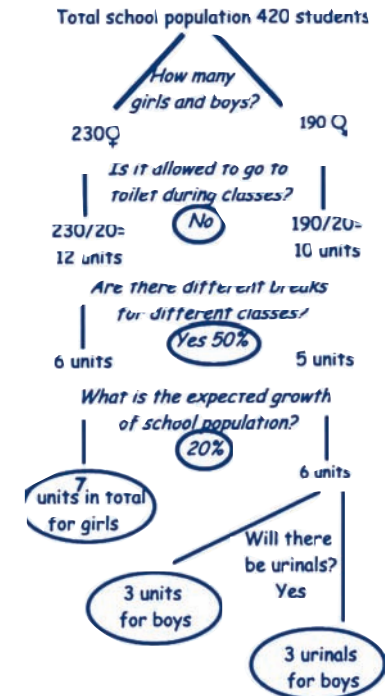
Total school population 420 students

How many girls and boys?

230♀

190 ♀

Is it allowed to go to toilet during classes?

No

230/20=
12 units

190/20=
10 units

Are there different breaks for different classes?

Yes 50%

6 units

5 units

What is the expected growth of school population?

20%

7
units in total for girls

6 units

Will there be urinals?
Yes

3 units for boys

3 urinals for boys